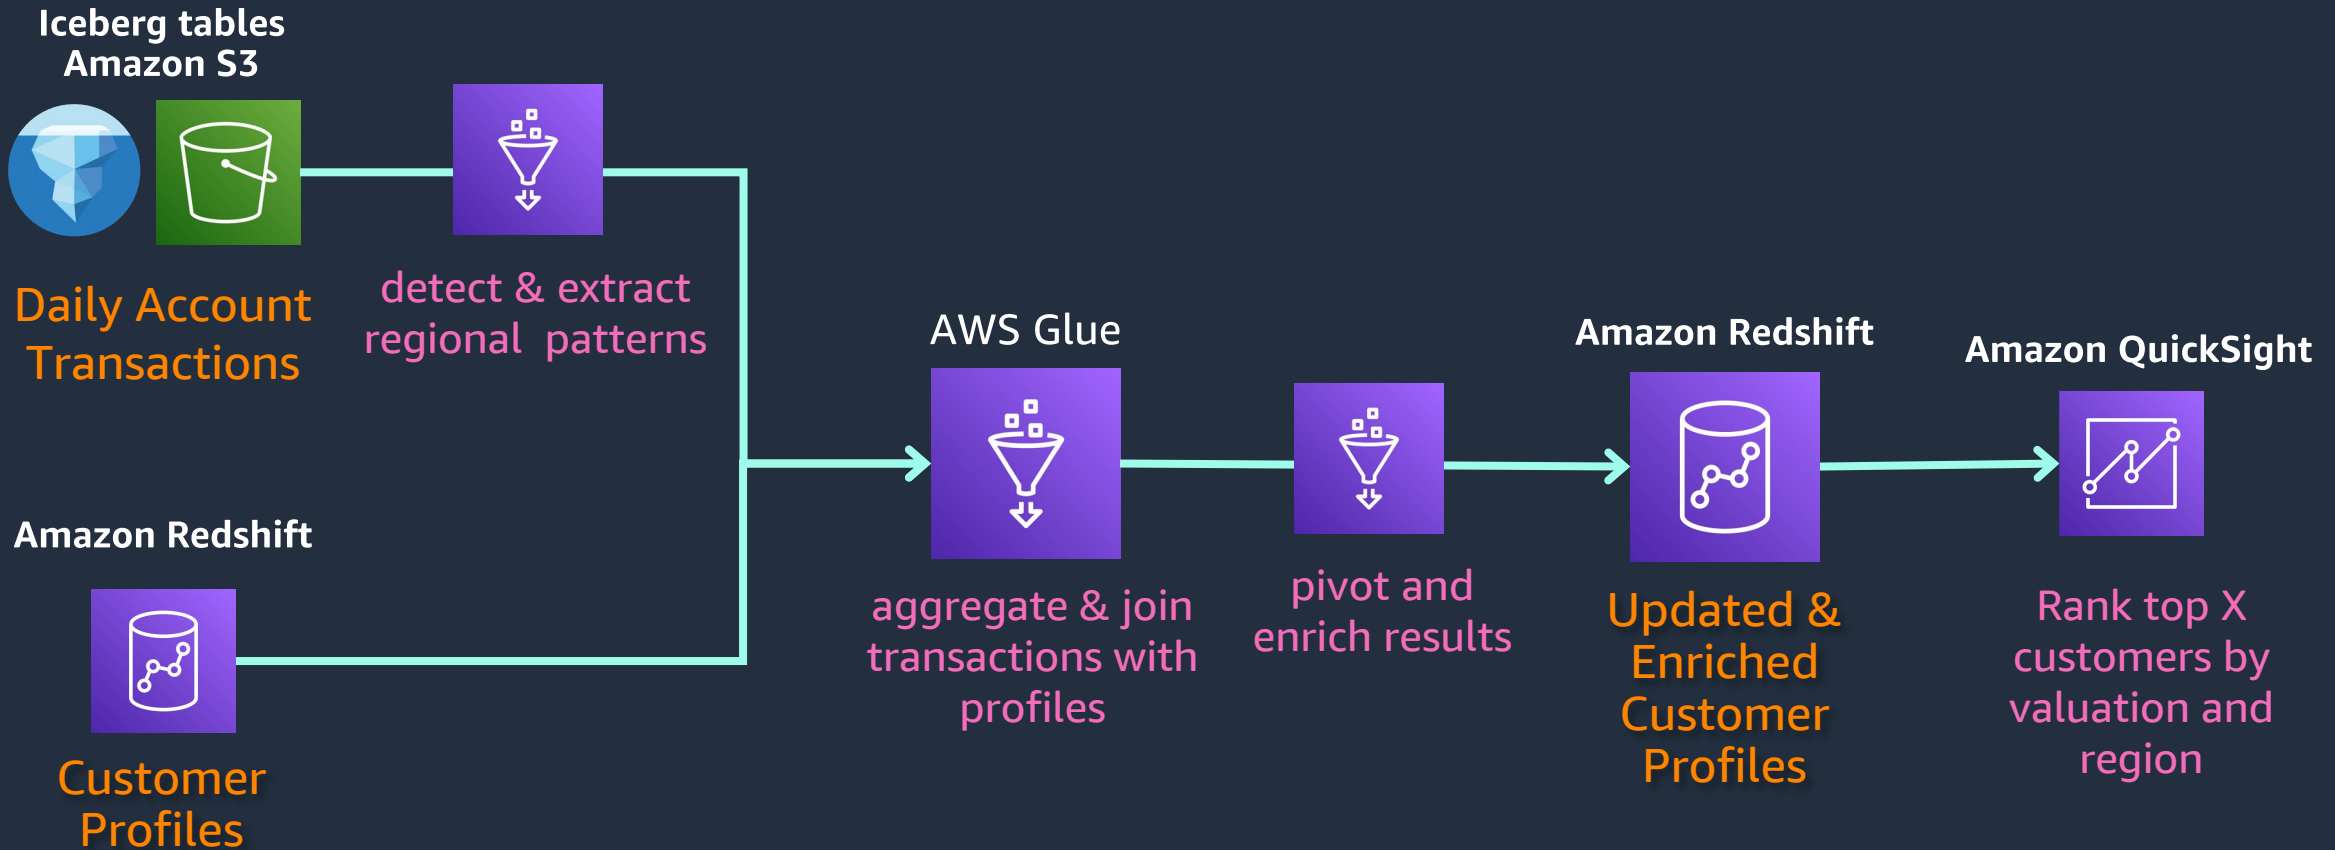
Iceberg tables
Amazon S3

Daily Account Transactions

detect & extract regional patterns

Amazon Redshift

Customer Profiles

AWS Glue

aggregate & join transactions with profiles

pivot and enrich results

Amazon Redshift

Updated & Enriched Customer Profiles

Amazon QuickSight

Rank top X customers by valuation and region